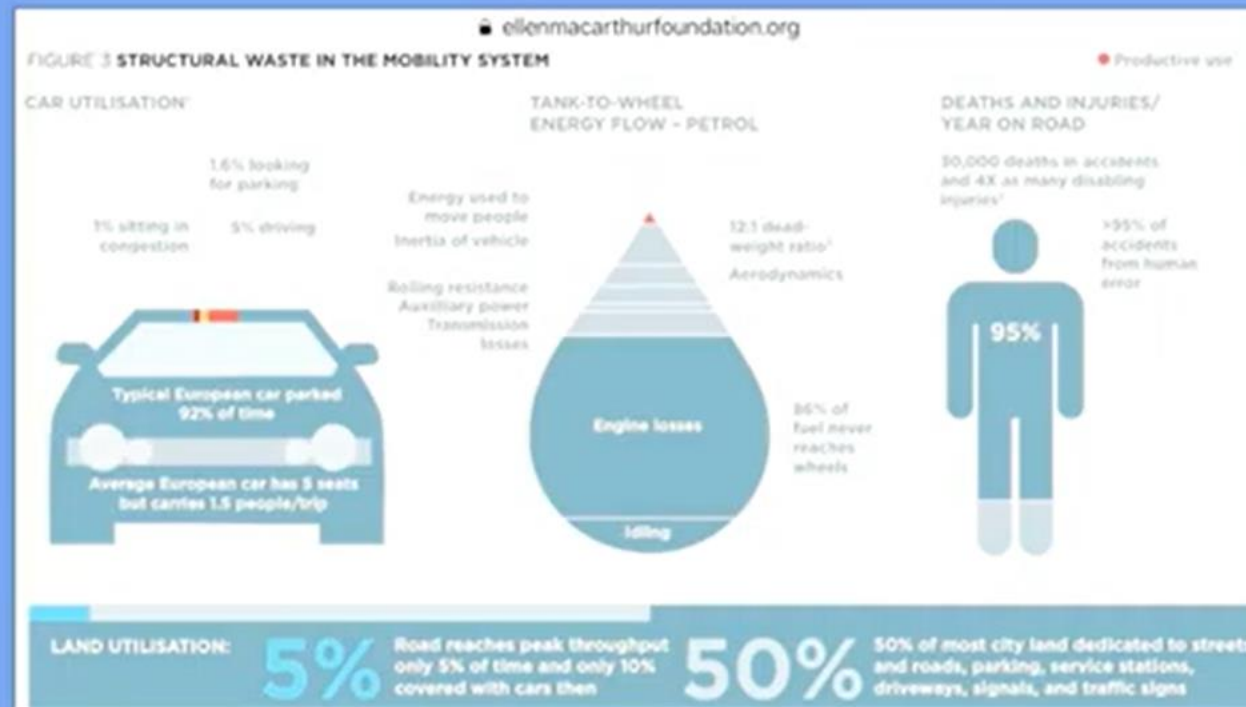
ellenmacarthurfoundation.org

FIGURE 3 STRUCTURAL WASTE IN THE MOBILITY SYSTEM

Productive use

CAR UTILISATION¹

1.6% looking for parking

1% sitting in congestion

5% driving

Typical European car parked 92% of time

Average European car has 5 seats but carries 1.5 people/trip

TANK-TO-WHEEL ENERGY FLOW – PETROL

Energy used to move people

Inertia of vehicle

Rolling resistance

Auxiliary power

Transmission losses

12:1 deadweight ratio²

Aerodynamics

Engine losses

86% of fuel never reaches wheels

Idling

DEATHS AND INJURIES/ YEAR ON ROAD

30,000 deaths in accidents and 4X as many disabling injuries³

>95% of accidents from human error

95%

LAND UTILISATION:

5%

Road reaches peak throughput only 5% of time and only 10% covered with cars then

50%

50% of most city land dedicated to streets and roads, parking, service stations, driveways, signals, and traffic signs